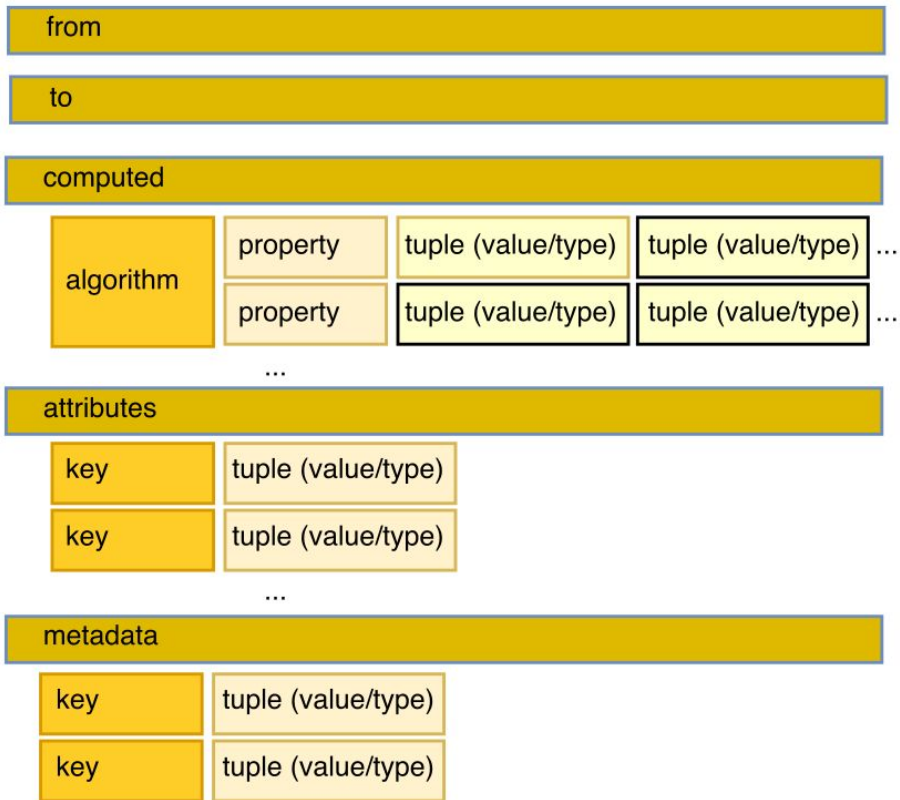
from

to

computed

algorithm

property tuple (value/type) tuple (value/type) ...

property tuple (value/type) tuple (value/type) ...

...

attributes

key tuple (value/type)

key tuple (value/type)

...

metadata

key tuple (value/type)

key tuple (value/type)